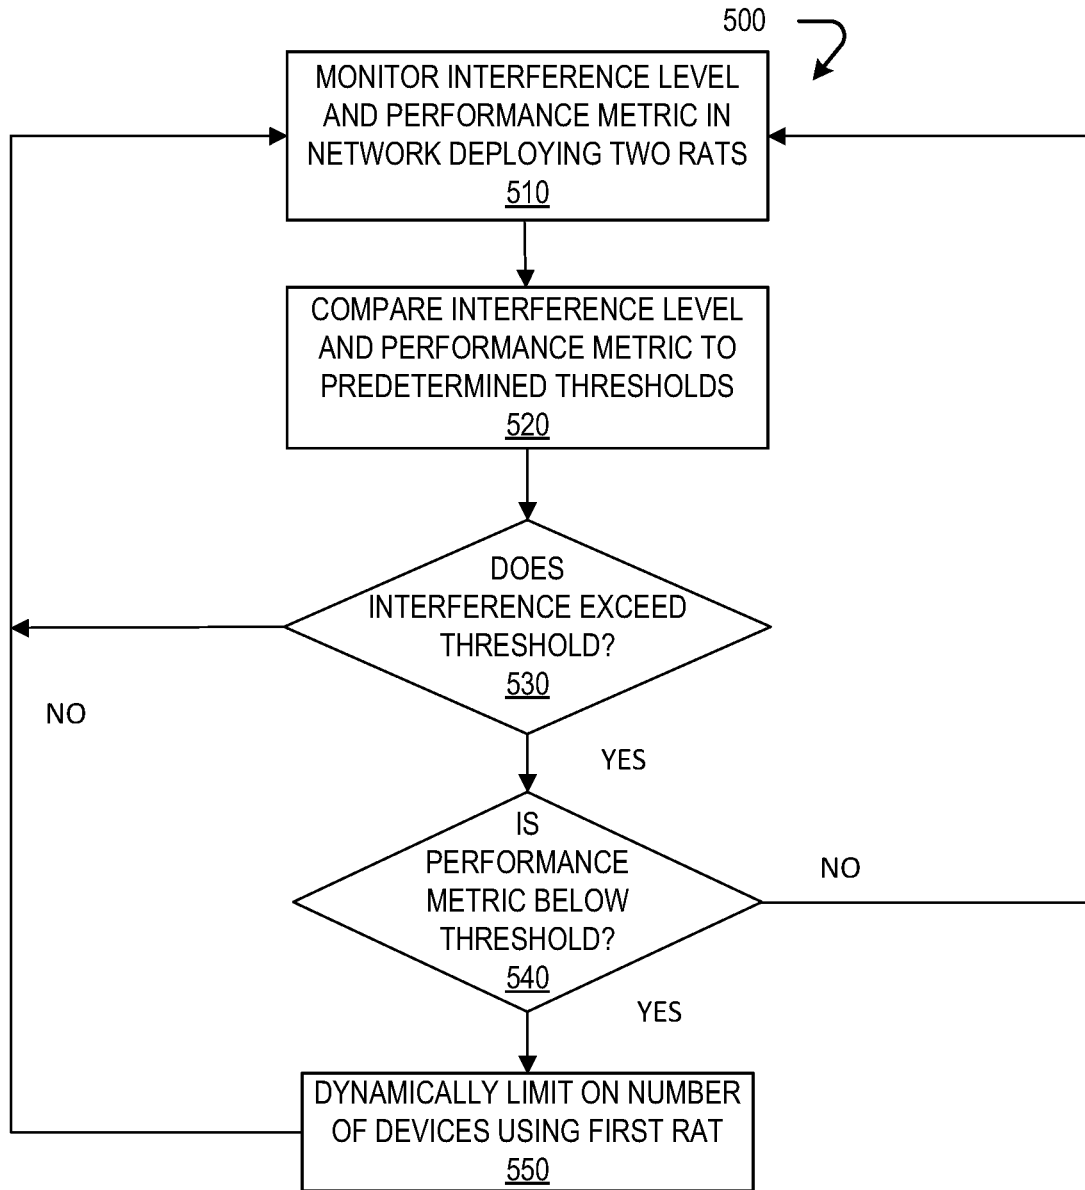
500

MONITOR INTERFERENCE LEVEL AND PERFORMANCE METRIC IN NETWORK DEPLOYING TWO RATS
510

COMPARE INTERFERENCE LEVEL AND PERFORMANCE METRIC TO PREDETERMINED THRESHOLDS
520

DOES INTERFERENCE EXCEED THRESHOLD?
530

NO

YES

IS PERFORMANCE METRIC BELOW THRESHOLD?
540

NO

YES

DYNAMICALLY LIMIT ON NUMBER OF DEVICES USING FIRST RAT
550